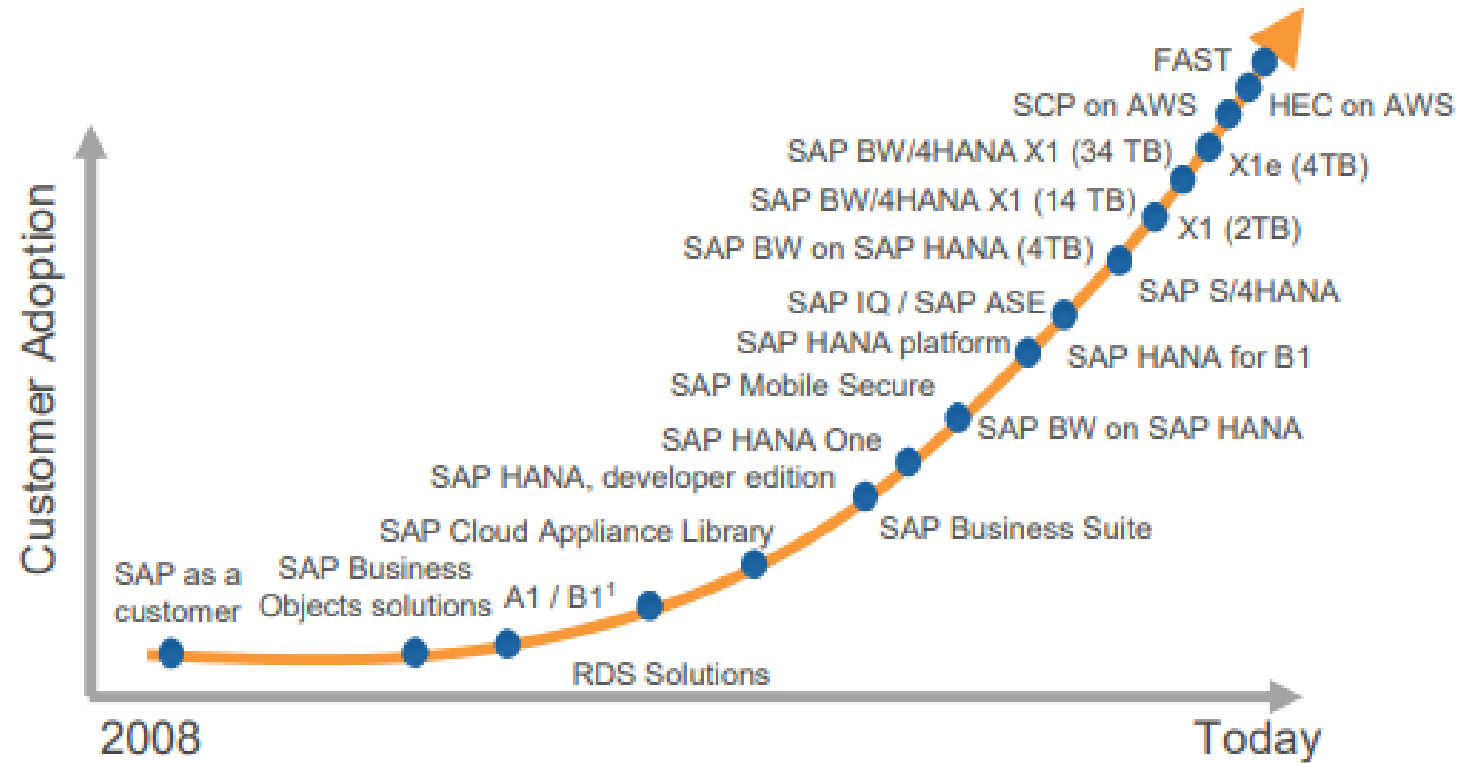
Customer Adoption

SAP as a customer

SAP Business Objects solutions

A1 / B1$^1$

RDS Solutions

SAP Cloud Appliance Library

SAP HANA, developer edition

SAP Business Suite

SAP HANA One

SAP BW on SAP HANA

SAP Mobile Secure

SAP HANA platform

SAP HANA for B1

SAP IQ / SAP ASE

SAP S/4HANA

SAP BW on SAP HANA (4TB)

X1 (2TB)

SAP BW/4HANA X1 (14 TB)

X1e (4TB)

SAP BW/4HANA X1 (34 TB)

SCP on AWS

HEC on AWS

FAST

2008

Today